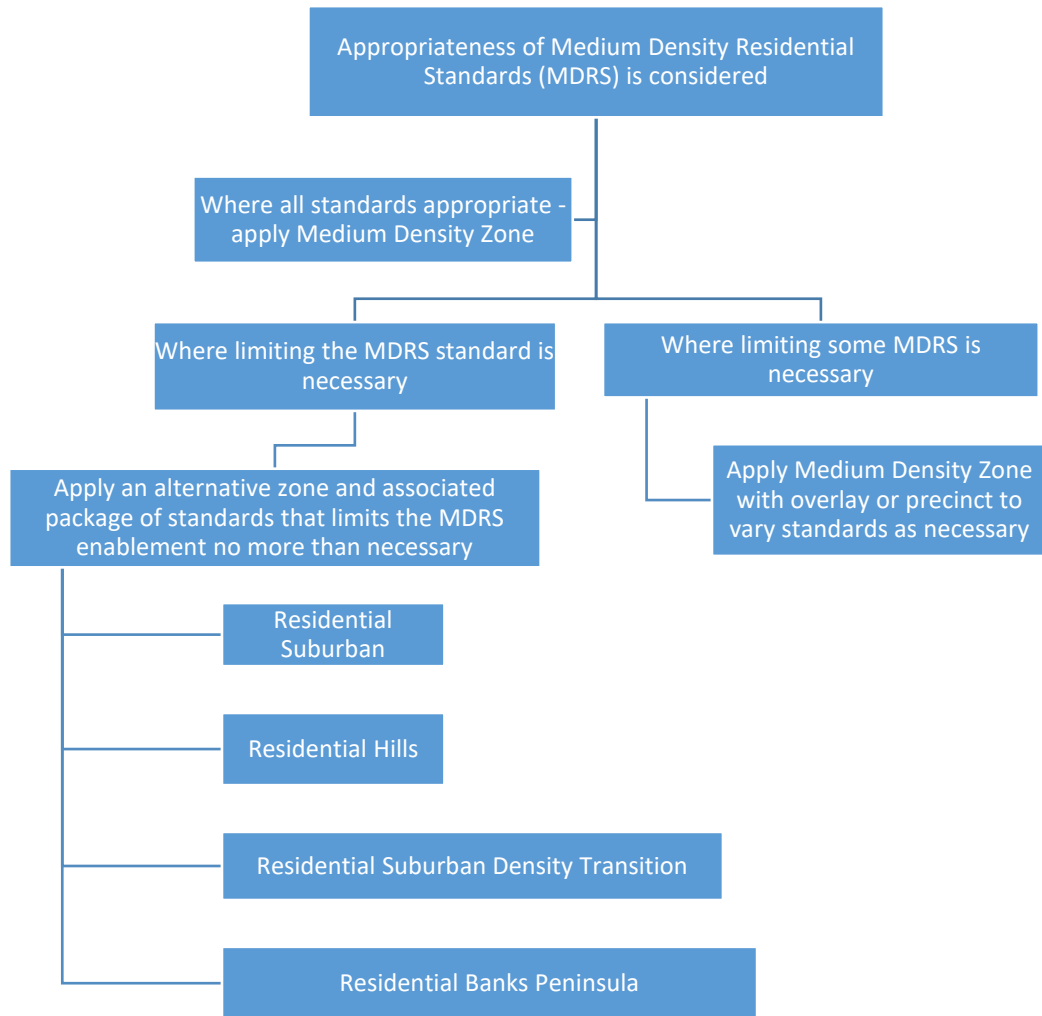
Appropriateness of Medium Density Residential Standards (MDRS) is considered

Where all standards appropriate - apply Medium Density Zone

Where limiting the MDRS standard is necessary

Where limiting some MDRS is necessary

Apply an alternative zone and associated package of standards that limits the MDRS enablement no more than necessary

Apply Medium Density Zone with overlay or precinct to vary standards as necessary

Residential Suburban

Residential Hills

Residential Suburban Density Transition

Residential Banks Peninsula